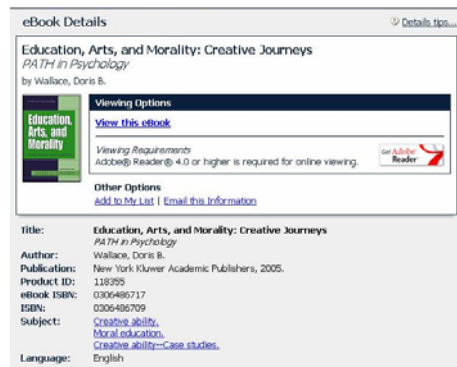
eBook Details

Details tips...

Education, Arts, and Morality: Creative Journeys
PATH in Psychology
by Wallace, Doris B.

Education, Arts, and Morality

Viewing Options
View this eBook

Viewing Requirements
Adobe® Reader® 4.0 or higher is required for online viewing.

Get Adobe Reader

Other Options
Add to My List | Email this Information

| | |
|---|---|
| Title: | Education, Arts, and Morality: Creative Journeys PATH in Psychology |
| Author: | Wallace, Doris B. |
| Publication: | New York Kluwer Academic Publishers, 2005. |
| Product ID: | 118355 |
| eBook ISBN: | 0306486717 |
| ISBN: | 0306486709 |
| Subject: | Creative ability. Moral education. Creative ability--Case studies. |
| Language: | English |